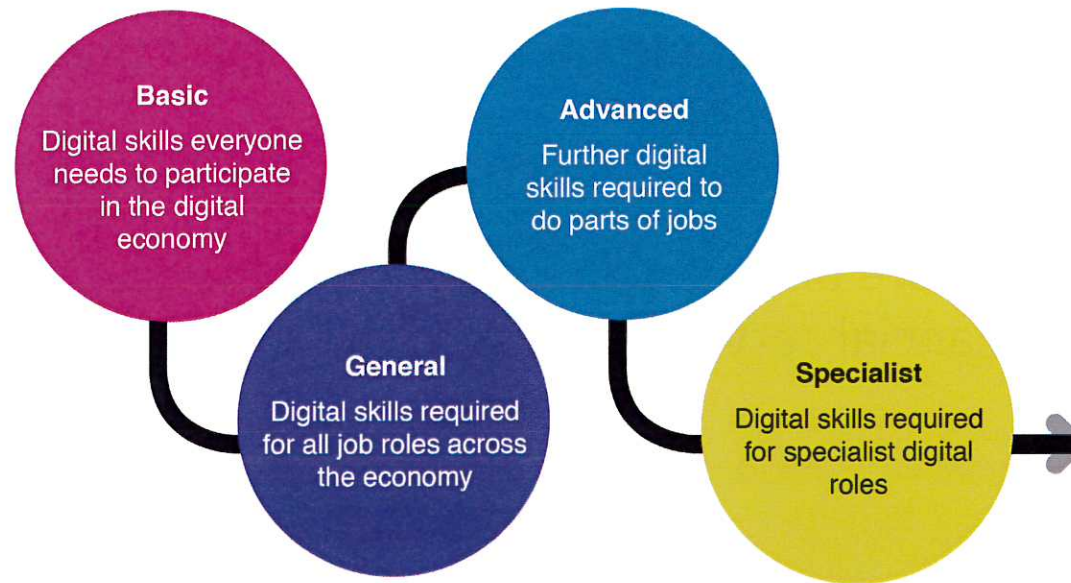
Basic
Digital skills everyone needs to participate in the digital economy

General
Digital skills required for all job roles across the economy

Advanced
Further digital skills required to do parts of jobs

Specialist
Digital skills required for specialist digital roles